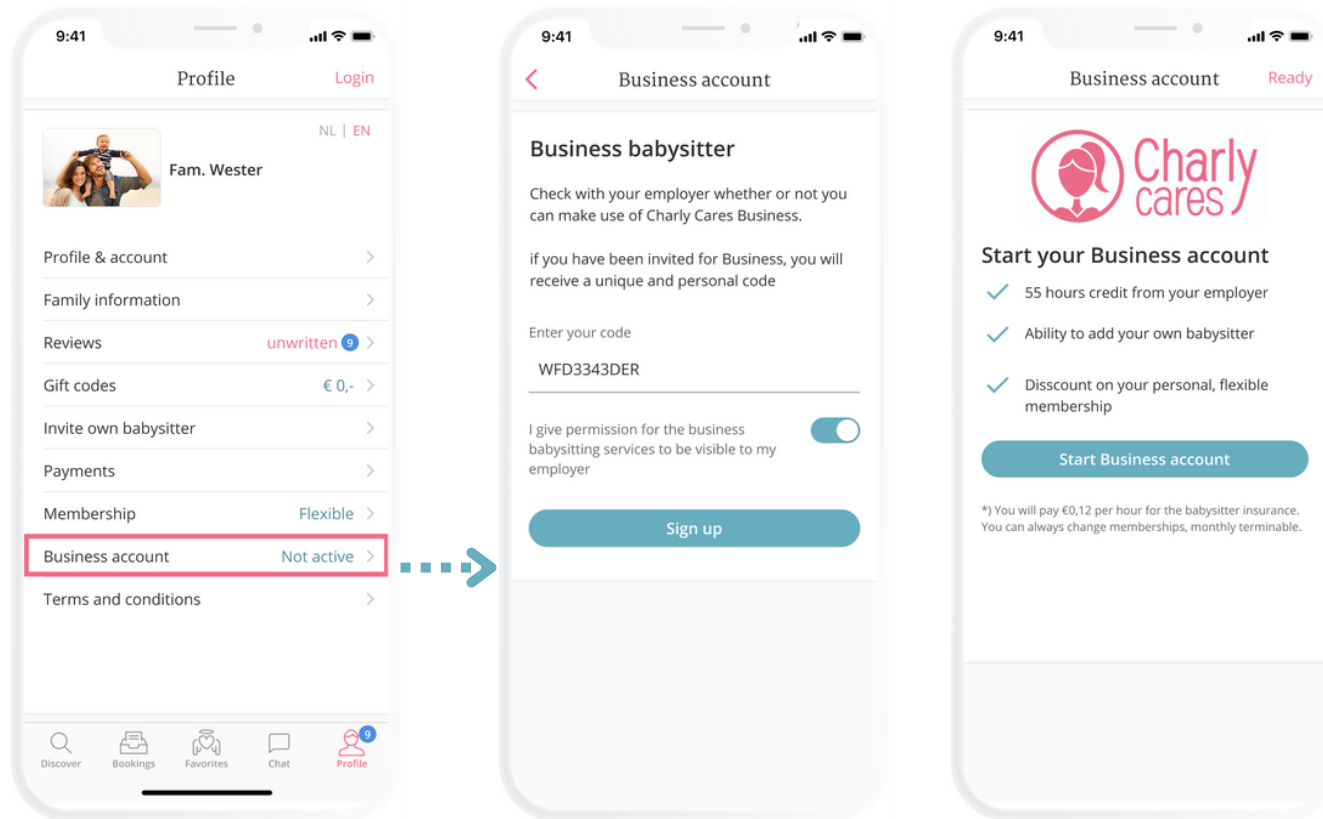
9:41

Profile Login

NL | EN

Fam. Wester

Profile & account

Family information

Reviews unwritten 9

Gift codes € 0,-

Invite own babysitter

Payments

Membership Flexible

Business account Not active

Terms and conditions

Discover Bookings Favorites Chat 9 Profile

9:41

Business account

Business babysitter

Check with your employer whether or not you can make use of Charly Cares Business.

if you have been invited for Business, you will receive a unique and personal code

Enter your code

WFD3343DER

I give permission for the business babysitting services to be visible to my employer

Sign up

9:41

Business account Ready

Charly cares

Start your Business account

55 hours credit from your employer

Ability to add your own babysitter

Disscount on your personal, flexible membership

Start Business account

*) You will pay €0,12 per hour for the babysitter insurance. You can always change memberships, monthly terminable.